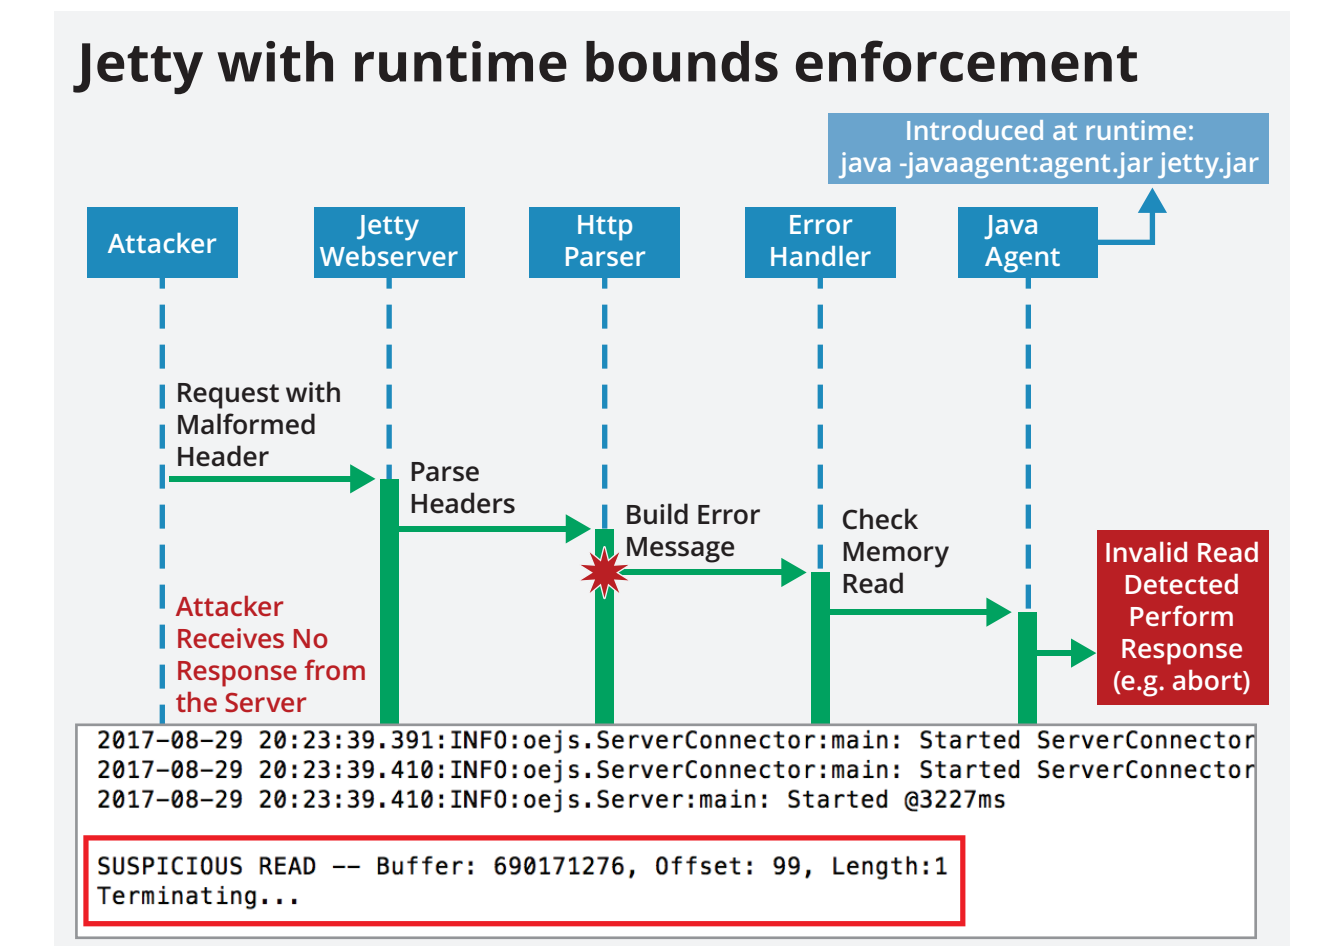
Jetty with runtime bounds enforcement

Introduced at runtime:
java -javaagent:agent.jar jetty.jar

Attacker

Jetty Webserver

Http Parser

Error Handler

Java Agent

Request with Malformed Header

Parse Headers

Build Error Message

Check Memory Read

Invalid Read Detected Perform Response (e.g. abort)

Attacker Receives No Response from the Server

2017-08-29 20:23:39.391:INFO:oejs.ServerConnector:main: Started ServerConnector
2017-08-29 20:23:39.410:INFO:oejs.ServerConnector:main: Started ServerConnector
2017-08-29 20:23:39.410:INFO:oejs.Server:main: Started @3227ms

SUSPICIOUS READ -- Buffer: 690171276, Offset: 99, Length:1
Terminating...